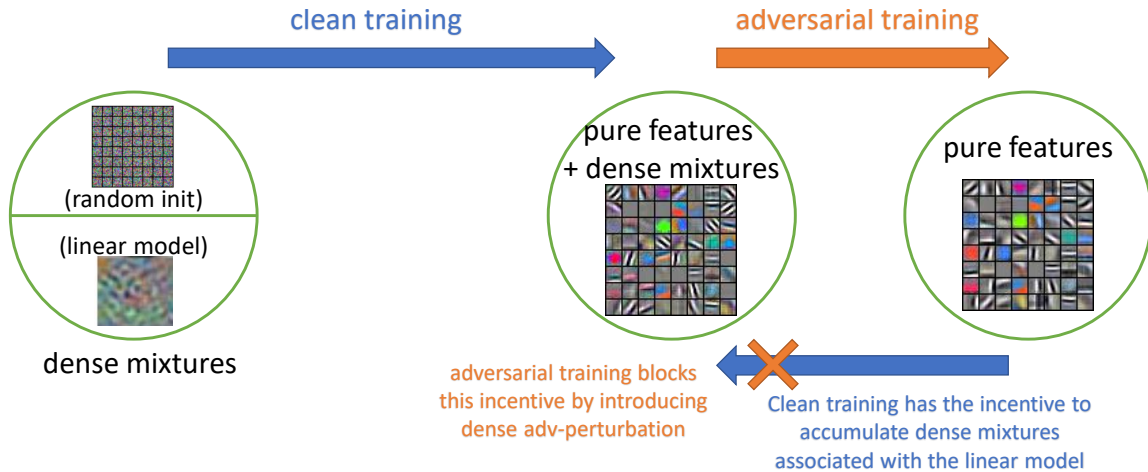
clean training

adversarial training

(random init)

(linear model)

dense mixtures

pure features + dense mixtures

pure features

adversarial training blocks this incentive by introducing dense adv-perturbation

Clean training has the incentive to accumulate dense mixtures associated with the linear model